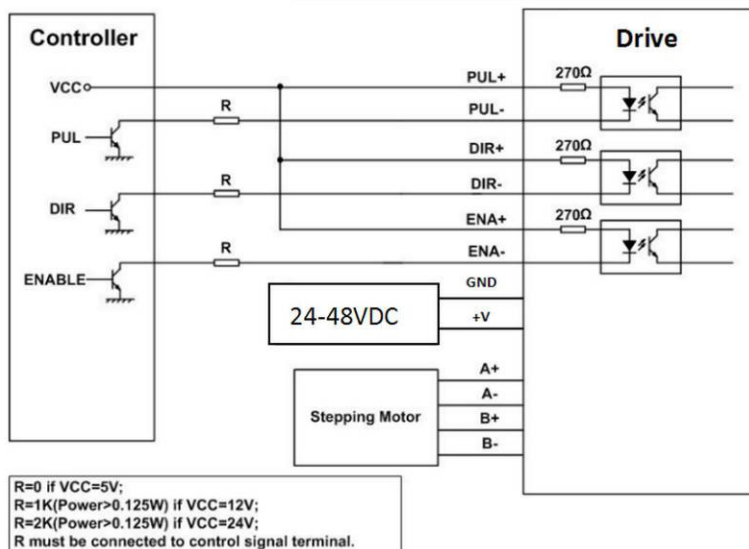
Controller

Drive

VCC

PUL

DIR

ENABLE

R

R

R

PUL+

PUL-

DIR+

DIR-

ENA+

ENA-

GND

+V

270Ω

270Ω

270Ω

24-48VDC

Stepping Motor

A+

A-

B+

B-

R=0 if VCC=5V;
R=1K(Power>0.125W) if VCC=12V;
R=2K(Power>0.125W) if VCC=24V;
R must be connected to control signal terminal.